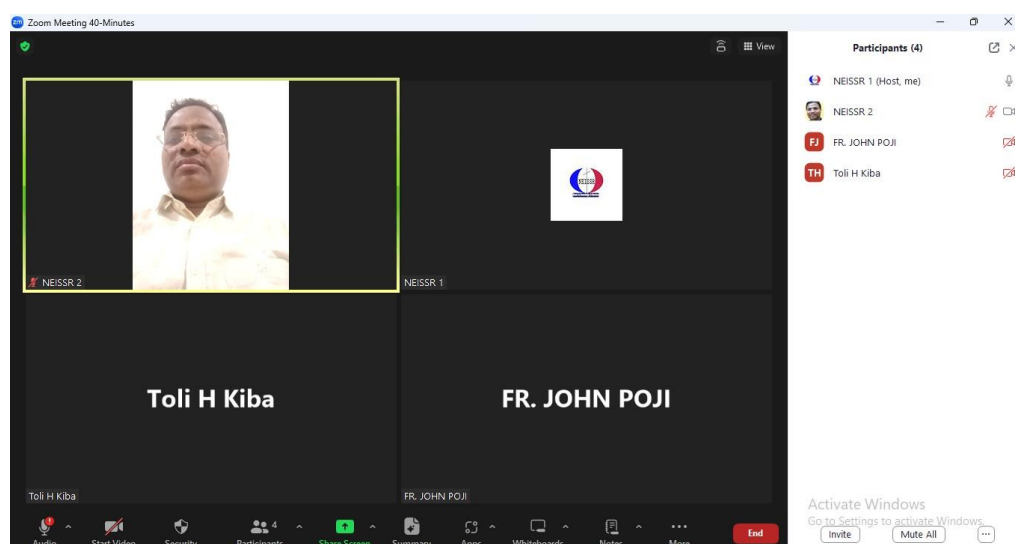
Zoom Meeting 40-Minutes

View

Participants (4)

NEISSR 1 (Host, me)

NEISSR 2

FJ FR. JOHN POJI

TH Toli H Kiba

NEISSR 2

NEISSR 1

Toli H Kiba

FR. JOHN POJI

Toli H Kiba

FR. JOHN POJI

Audio Start Video Security 4 Participants Share Screen Summary Apps Whiteboards Notes More End

Activate Windows
Go to Settings to activate Windows.

Invite Mute All ...